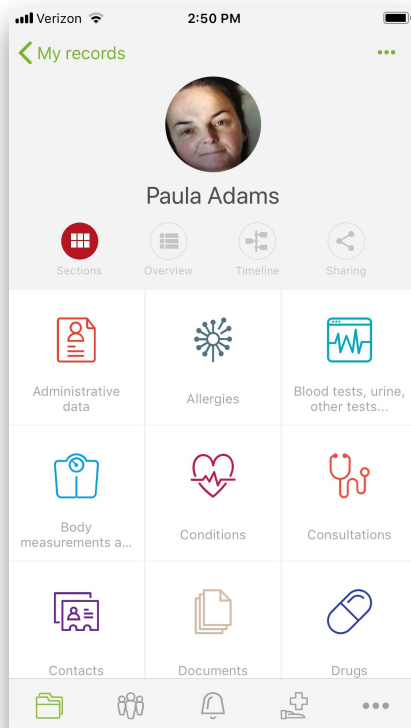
Verizon 2:50 PM

My records •••

Paula Adams

Sections Overview Timeline Sharing

| Administrative data | Allergies | Blood tests, urine, other tests... |
|---|---|---|
| Body measurements a... | Conditions | Consultations |
| Contacts | Documents | Drugs |

•••